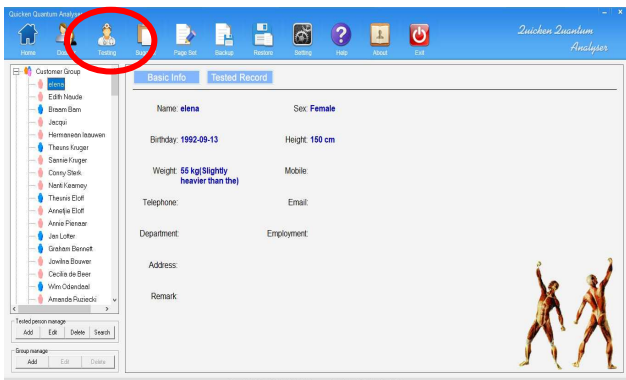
Quicken Quantum Analyser

Home Oper Testing Sug Page Set Backup Restore Setting Help About Exit

Quicken Quantum Analyser

Customer Group
elena
Edith Naude
Braam Bam
Jacqui
Hermaneon lasuwen
Theuns Kruger
Sannie Kruger
Conny Sterk
Nanti Kearney
Theunis Eloff
Annetjie Eloff
Annie Pienaar
Jan Lotter
Graham Bennett
Jowlina Bouwer
Cecilia de Beer
Wim Odendaal
Amanda Ruziecki

Tested person manage
Add Edit Delete Search

Group manage
Add Edit Delete

Basic Info Tested Record

Name: elena
Sex: Female
Birthday: 1992-09-13
Height: 150 cm
Weight: 55 kg(Slightly heavier than the)
Mobile:
Telephone:
Email:
Department:
Employment:
Address:
Remark: